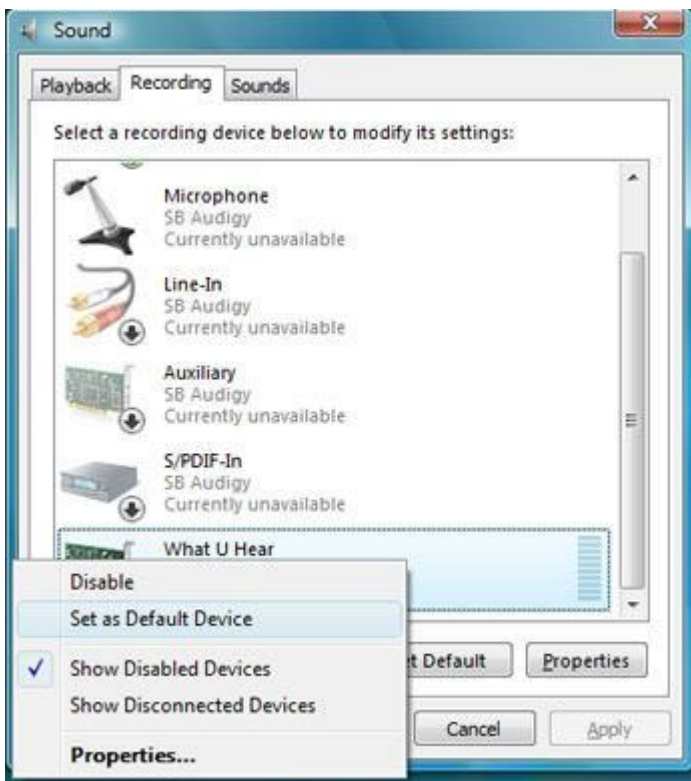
Sound

Playback Recording Sounds

Select a recording device below to modify its settings:

Microphone
SB Audigy
Currently unavailable

Line-In
SB Audigy
Currently unavailable

Auxiliary
SB Audigy
Currently unavailable

S/PDIF-In
SB Audigy
Currently unavailable

What U Hear

Disable
Set as Default Device
Show Disabled Devices
Show Disconnected Devices
Properties...

t Default
Properties
Cancel
Apply